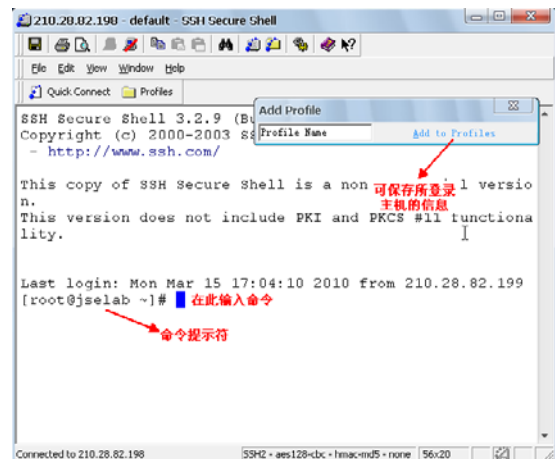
210.28.82.198 - default - SSH Secure Shell

File Edit View Window Help

Quick Connect Profiles

Add Profile

Profile Name Add to Profiles

SSH Secure Shell 3.2.9 (Bu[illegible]
Copyright (c) 2000-2003 SS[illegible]
- http://www.ssh.com/

This copy of SSH Secure Shell is a non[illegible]l version.
This version does not include PKI and PKCS #11 functionality.

可保存所登录主机的信息

Last login: Mon Mar 15 17:04:10 2010 from 210.28.82.199
[root@jselab ~]#

在此输入命令

命令提示符

Connected to 210.28.82.198 SSH2 - aes128-cbc - hmac-md5 - none 56x20